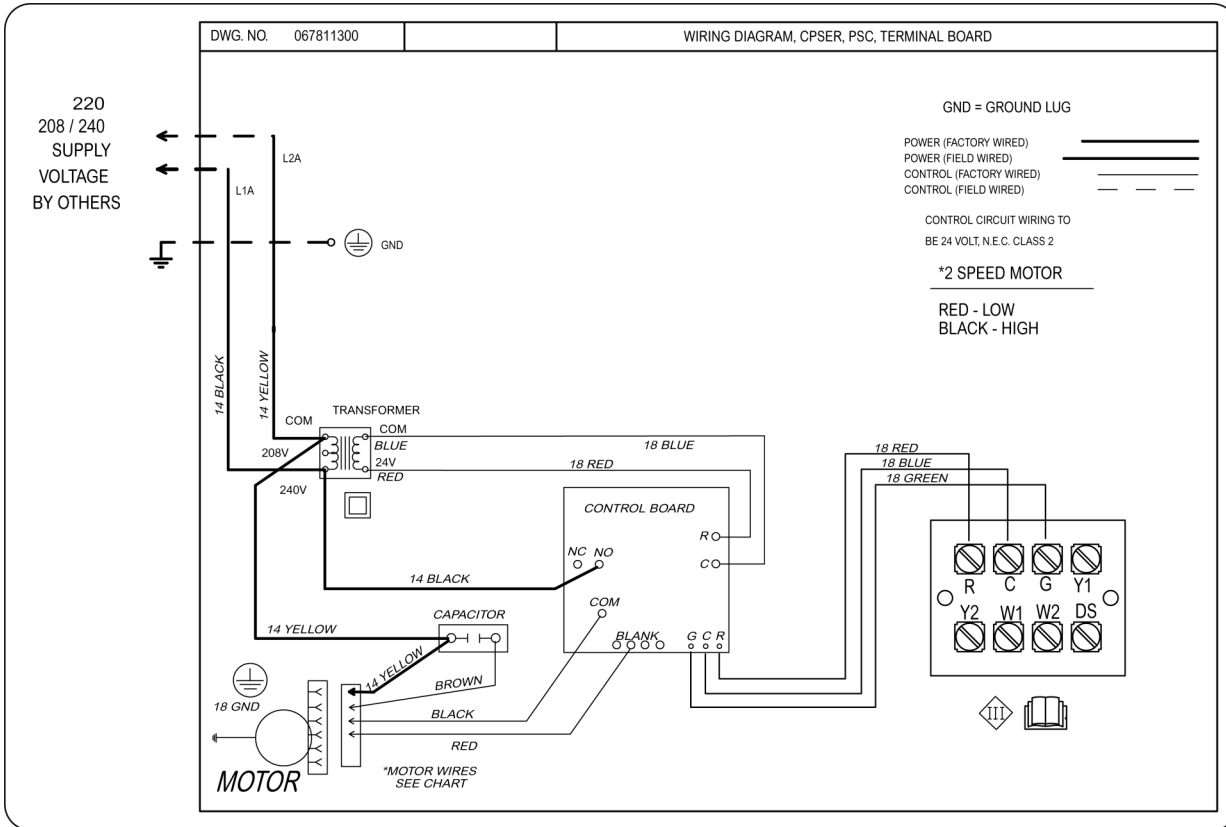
DWG. NO. 067811300

WIRING DIAGRAM, CPSER, PSC, TERMINAL BOARD

220
208 / 240
SUPPLY
VOLTAGE
BY OTHERS

L2A

L1A

GND

GND = GROUND LUG

POWER (FACTORY WIRED)
POWER (FIELD WIRED)
CONTROL (FACTORY WIRED)
CONTROL (FIELD WIRED)

CONTROL CIRCUIT WIRING TO
BE 24 VOLT, N.E.C. CLASS 2

*2 SPEED MOTOR

RED - LOW
BLACK - HIGH

14 BLACK

14 YELLOW

TRANSFORMER

COM

COM

BLUE

208V

24V

RED

240V

18 BLUE

18 RED

18 RED

18 BLUE

18 GREEN

CONTROL BOARD

R

C

NC NO

14 BLACK

COM

R C G Y1

Y2 W1 W2 DS

14 YELLOW

CAPACITOR

BLANK

G C R

14 YELLOW

BROWN

18 GND

BLACK

RED

MOTOR

*MOTOR WIRES
SEE CHART

III